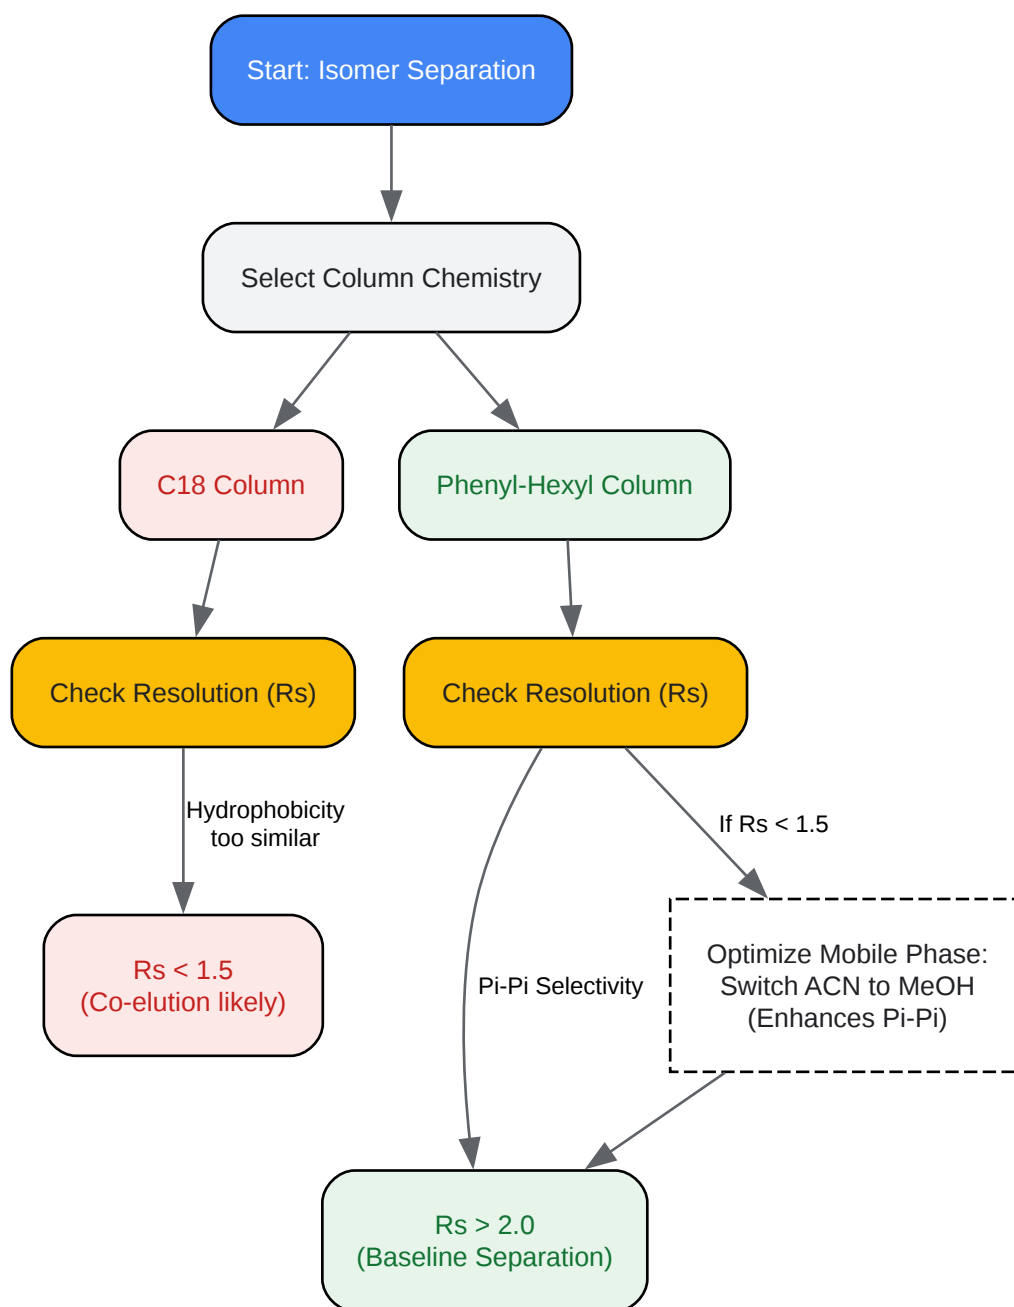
Start: Isomer Separation

Select Column Chemistry

C18 Column

Phenyl-Hexyl Column

Check Resolution (Rs)

Check Resolution (Rs)

Hydrophobicity too similar

If Rs < 1.5

Rs < 1.5
(Co-elution likely)

Pi-Pi Selectivity

Optimize Mobile Phase:
Switch ACN to MeOH
(Enhances Pi-Pi)

Rs > 2.0
(Baseline Separation)